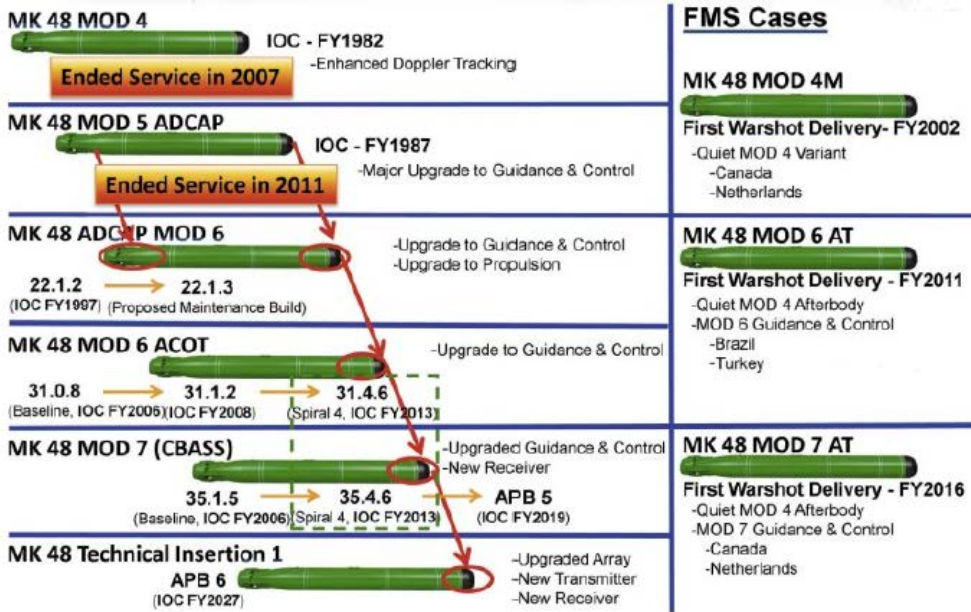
MK 48 MOD 4

IOC - FY1982

-Enhanced Doppler Tracking

Ended Service in 2007

MK 48 MOD 5 ADCAP

IOC - FY1987

-Major Upgrade to Guidance & Control

Ended Service in 2011

MK 48 ADCAP MOD 6

-Upgrade to Guidance & Control
-Upgrade to Propulsion

22.1.2 (IOC FY1997) → 22.1.3 (Proposed Maintenance Build)

MK 48 MOD 6 ACOT

-Upgrade to Guidance & Control

31.0.8 (Baseline, IOC FY2006) → 31.1.2 (IOC FY2008) → 31.4.6 (Spiral 4, IOC FY2013)

MK 48 MOD 7 (CBASS)

-Upgraded Guidance & Control
-New Receiver

35.1.5 (Baseline, IOC FY2006) → 35.4.6 (Spiral 4, IOC FY2013) → APB 5 (IOC FY2019)

MK 48 Technical Insertion 1

APB 6 (IOC FY2027)

-Upgraded Array
-New Transmitter
-New Receiver

FMS Cases

MK 48 MOD 4M

First Warshot Delivery- FY2002

-Quiet MOD 4 Variant
-Canada
-Netherlands

MK 48 MOD 6 AT

First Warshot Delivery - FY2011

-Quiet MOD 4 Afterbody
-MOD 6 Guidance & Control
-Brazil
-Turkey

MK 48 MOD 7 AT

First Warshot Delivery - FY2016

-Quiet MOD 4 Afterbody
-MOD 7 Guidance & Control
-Canada
-Netherlands